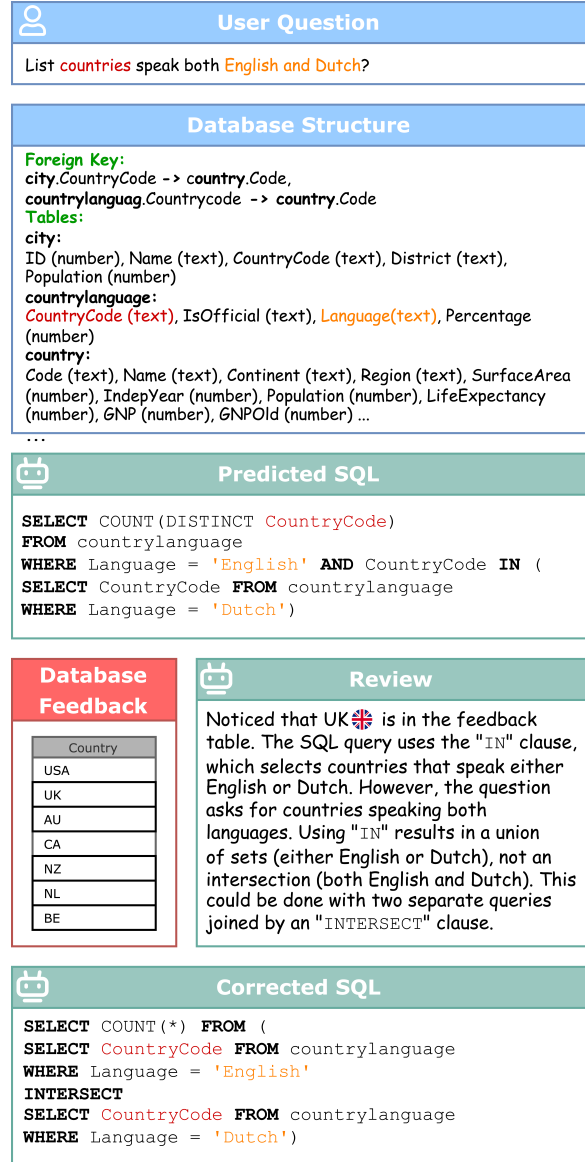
User Question

List countries speak both English and Dutch?

Database Structure

Foreign Key:
city.CountryCode -> country.Code,
countrylanguag.Countrycode -> country.Code
Tables:
city:
ID (number), Name (text), CountryCode (text), District (text), Population (number)
countrylanguage:
CountryCode (text), IsOfficial (text), Language(text), Percentage (number)
country:
Code (text), Name (text), Continent (text), Region (text), SurfaceArea (number), IndepYear (number), Population (number), LifeExpectancy (number), GNP (number), GNPOld (number) ...
...

Predicted SQL

SELECT COUNT(DISTINCT CountryCode)
FROM countrylanguage
WHERE Language = 'English' AND CountryCode IN (
SELECT CountryCode FROM countrylanguage
WHERE Language = 'Dutch')

Database Feedback

| Country |
|---|
| USA |
| UK |
| AU |
| CA |
| NZ |
| NL |
| BE |

Review

Noticed that UK is in the feedback table. The SQL query uses the "IN" clause, which selects countries that speak either English or Dutch. However, the question asks for countries speaking both languages. Using "IN" results in a union of sets (either English or Dutch), not an intersection (both English and Dutch). This could be done with two separate queries joined by an "INTERSECT" clause.

Corrected SQL

SELECT COUNT(*) FROM (
SELECT CountryCode FROM countrylanguage
WHERE Language = 'English'
INTERSECT
SELECT CountryCode FROM countrylanguage
WHERE Language = 'Dutch')